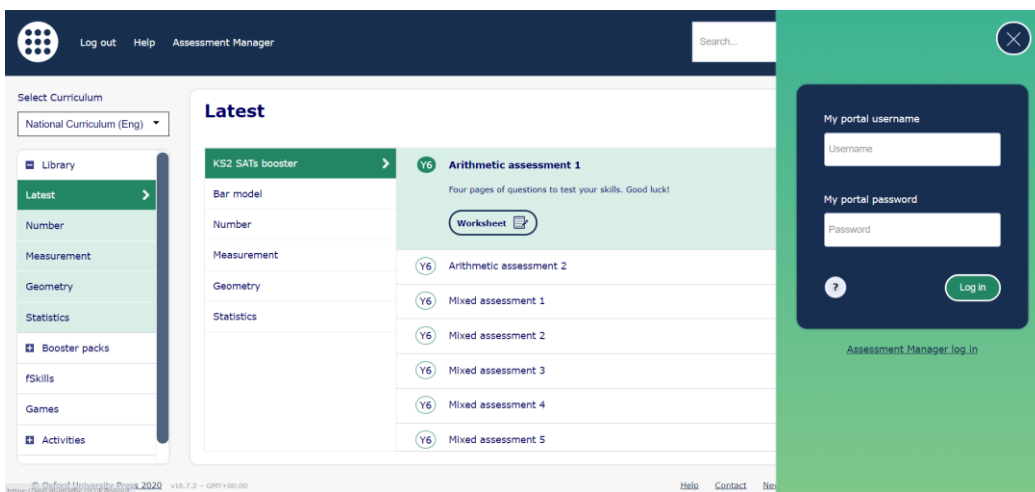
Log out Help Assessment Manager

Search...

Select Curriculum

National Curriculum (Eng)

Library

Latest

Number

Measurement

Geometry

Statistics

Booster packs

fSkills

Games

Activities

Latest

KS2 SATs booster

Bar model

Number

Measurement

Geometry

Statistics

Y6 Arithmetic assessment 1

Four pages of questions to test your skills. Good luck!

Worksheet

Y6 Arithmetic assessment 2

Y6 Mixed assessment 1

Y6 Mixed assessment 2

Y6 Mixed assessment 3

Y6 Mixed assessment 4

Y6 Mixed assessment 5

© Oxford University Press 2020 v16.7.2 - GMT+00:00

Help Contact Ne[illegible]

My portal username

Username

My portal password

Password

?

Log in

Assessment Manager log in